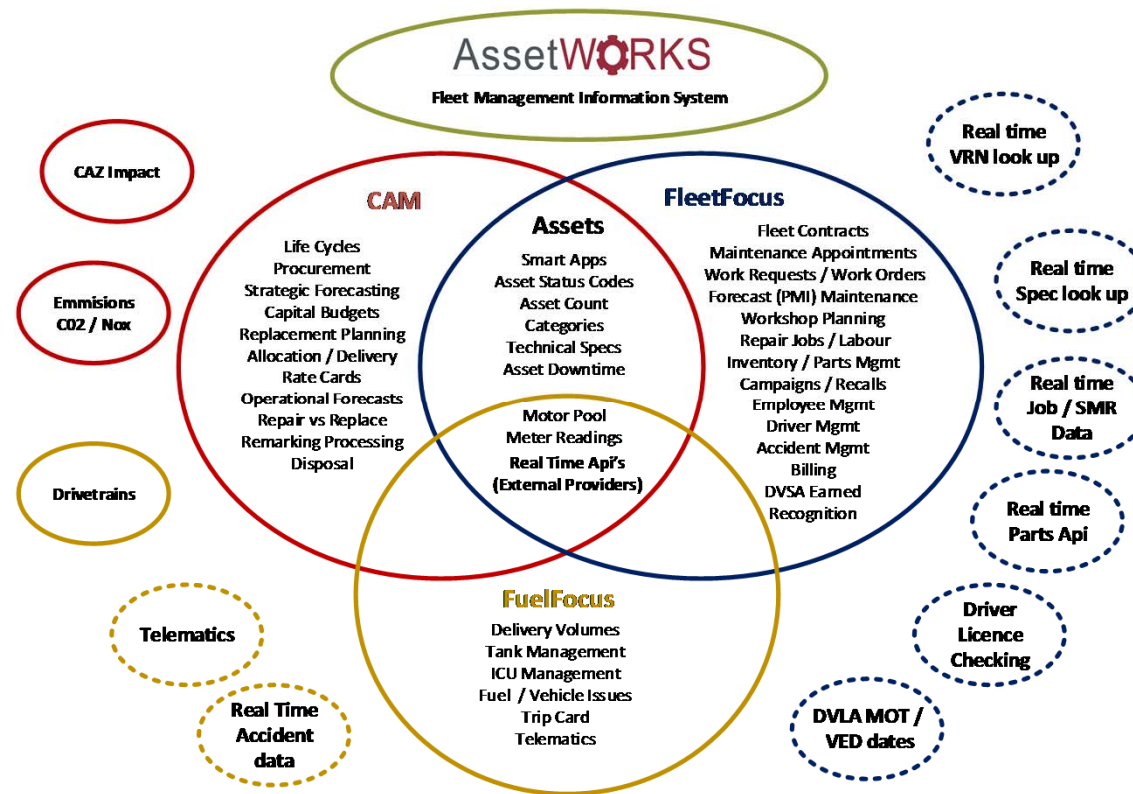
AssetWORKS
Fleet Management Information System

CAZ Impact

Emmisions C02 / Nox

Drivetrains

CAM
Life Cycles
Procurement
Strategic Forecasting
Capital Budgets
Replacement Planning
Allocation / Delivery
Rate Cards
Operational Forecasts
Repair vs Replace
Remarking Processing
Disposal

Assets
Smart Apps
Asset Status Codes
Asset Count
Categories
Technical Specs
Asset Downtime

Motor Pool
Meter Readings
Real Time Api's (External Providers)

FleetFocus
Fleet Contracts
Maintenance Appointments
Work Requests / Work Orders
Forecast (PMI) Maintenance
Workshop Planning
Repair Jobs / Labour
Inventory / Parts Mgmt
Campaigns / Recalls
Employee Mgmt
Driver Mgmt
Accident Mgmt
Billing
DVSA Earned Recognition

FuelFocus
Delivery Volumes
Tank Management
ICU Management
Fuel / Vehicle Issues
Trip Card
Telematics

Real time VRN look up

Real time Spec look up

Real time Job / SMR Data

Real time Parts Api

Driver Licence Checking

DVLA MOT / VED dates

Telematics

Real Time Accident data